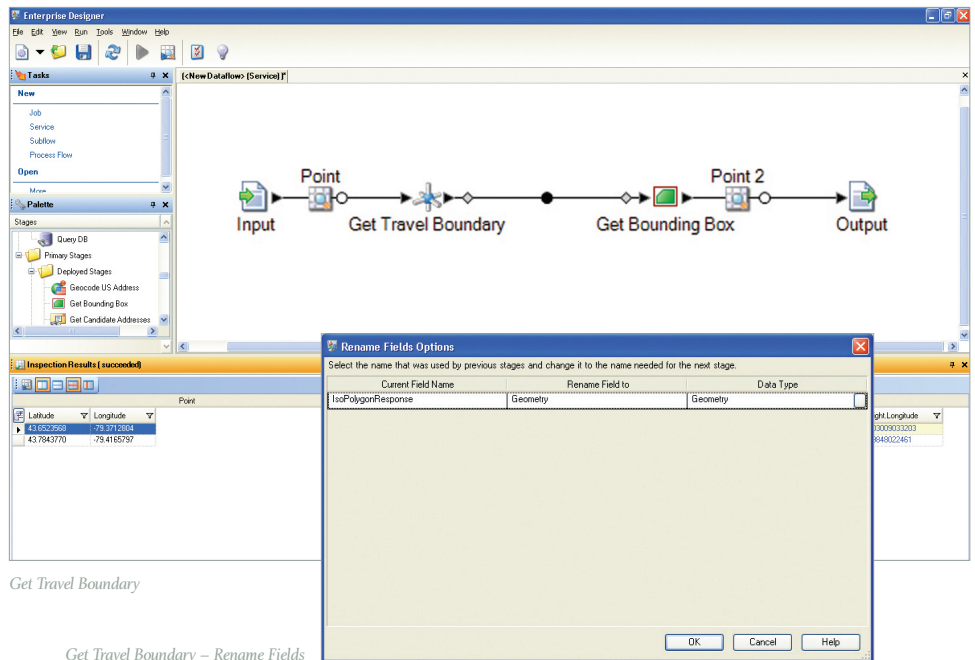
Enterprise Designer

File Edit View Run Tools Window Help

Tasks

New

Job

Service

Subflow

Process Flow

Open

More

Palette

Stages

Query DB

Primary Stages

Deployed Stages

Geocode US Address

Get Bounding Box

Get Candidate Addresses

[<New Dataflow> (Service)]*

Point

Input

Get Travel Boundary

Get Bounding Box

Point 2

Output

Inspection Results ( succeeded)

Point

| Latitude | Longitude |
|---|---|
| 43.6523568 | -79.3712804 |
| 43.7843770 | -79.4165797 |

ght.Longitude

03009033203

8848022461

Rename Fields Options

Select the name that was used by previous stages and change it to the name needed for the next stage.

| Current Field Name | Rename Field to | Data Type |
|---|---|---|
| IsoPolygonResponse | Geometry | Geometry |

OK Cancel Help

Get Travel Boundary

Get Travel Boundary – Rename Fields